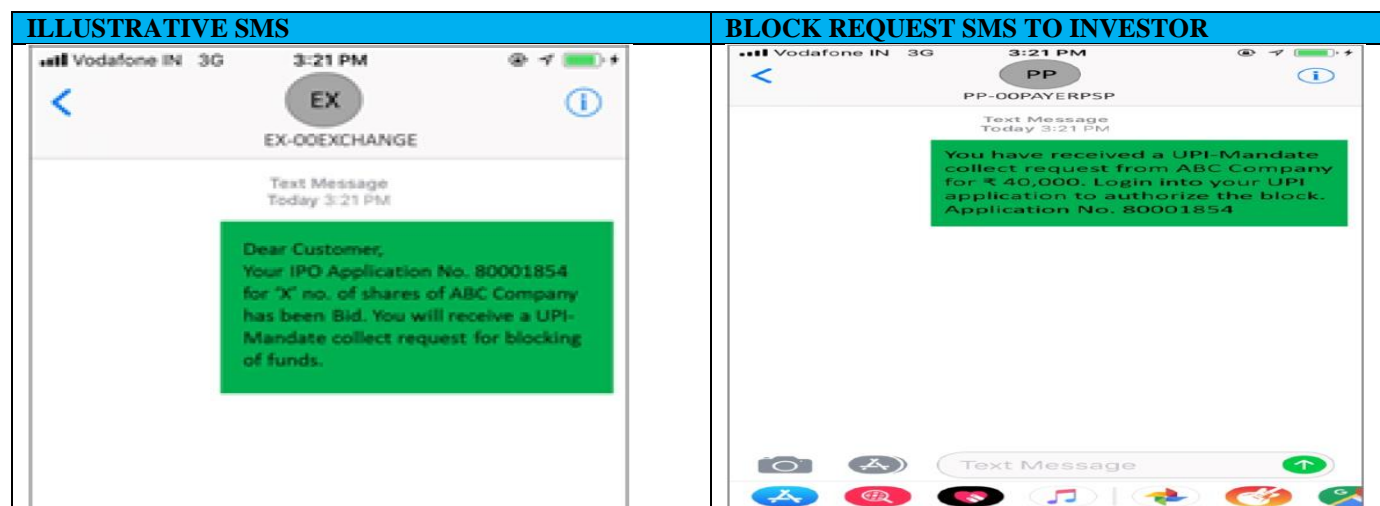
| ILLUSTRATIVE SMS | BLOCK REQUEST SMS TO INVESTOR |
|---|---|
| Vodafone IN 3G 3:21 PM EX EX-00EXCHANGE Text Message Today 3:21 PM Dear Customer, Your IPO Application No. 80001854 for "X" no. of shares of ABC Company has been Bid. You will receive a UPI-Mandate collect request for blocking of funds. | Vodafone IN 3G 3:21 PM PP PP-00PAYERPSP Text Message Today 3:21 PM You have received a UPI-Mandate collect request from ABC Company for ₹ 40,000. Login into your UPI application to authorize the block. Application No. 80001854 Text Message |